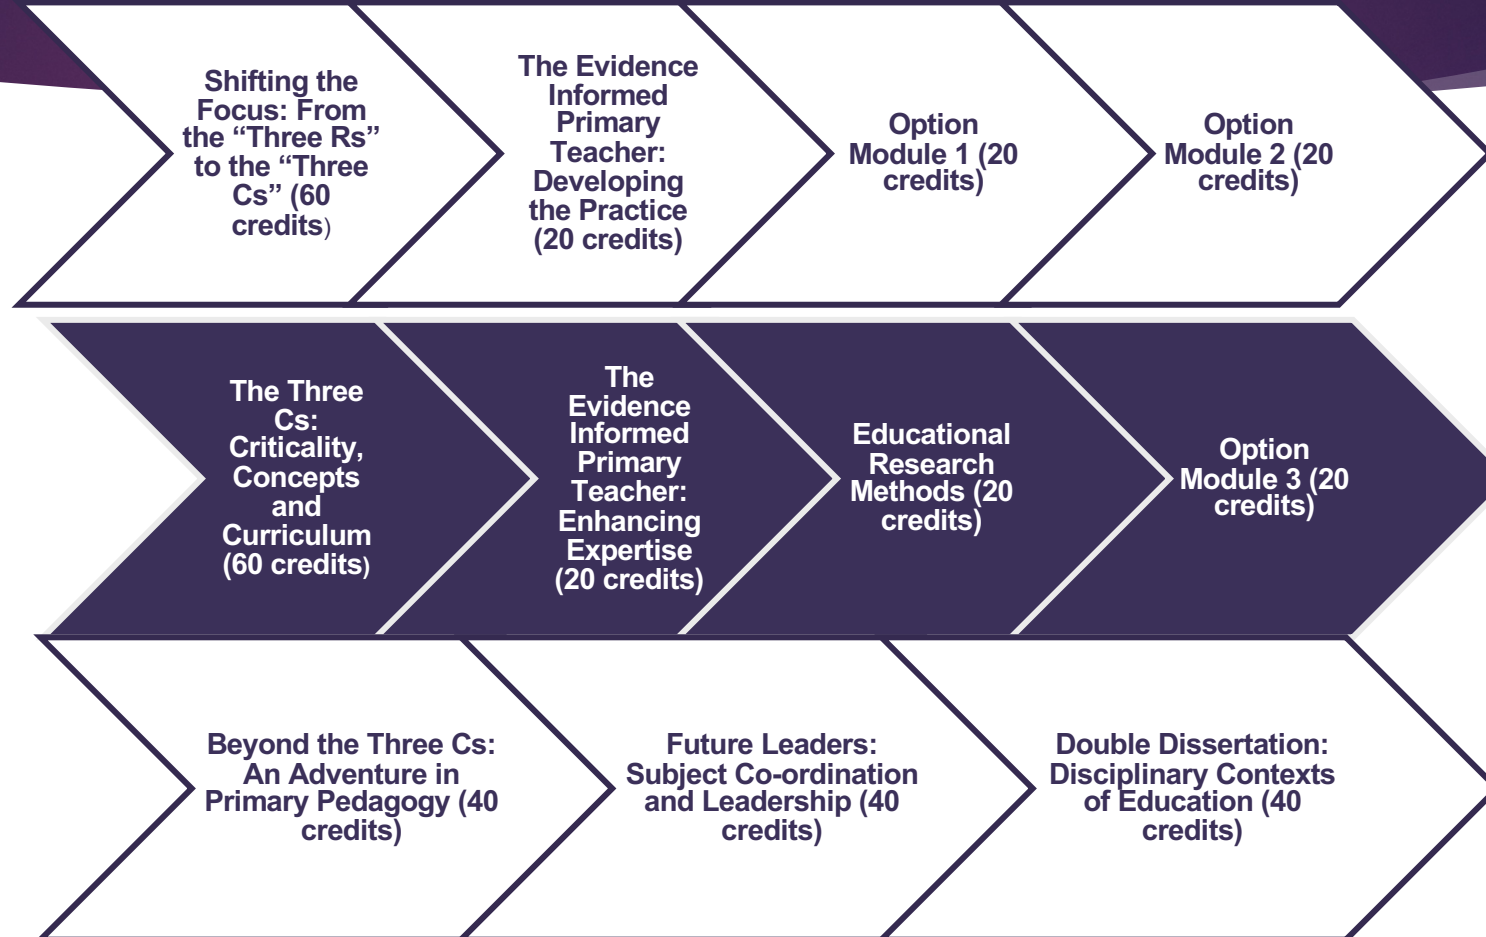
Shifting the Focus: From the “Three Rs” to the “Three Cs” (60 credits)

The Evidence Informed Primary Teacher: Developing the Practice (20 credits)

Option Module 1 (20 credits)

Option Module 2 (20 credits)

The Three Cs: Criticality, Concepts and Curriculum (60 credits)

The Evidence Informed Primary Teacher: Enhancing Expertise (20 credits)

Educational Research Methods (20 credits)

Option Module 3 (20 credits)

Beyond the Three Cs: An Adventure in Primary Pedagogy (40 credits)

Future Leaders: Subject Co-ordination and Leadership (40 credits)

Double Dissertation: Disciplinary Contexts of Education (40 credits)